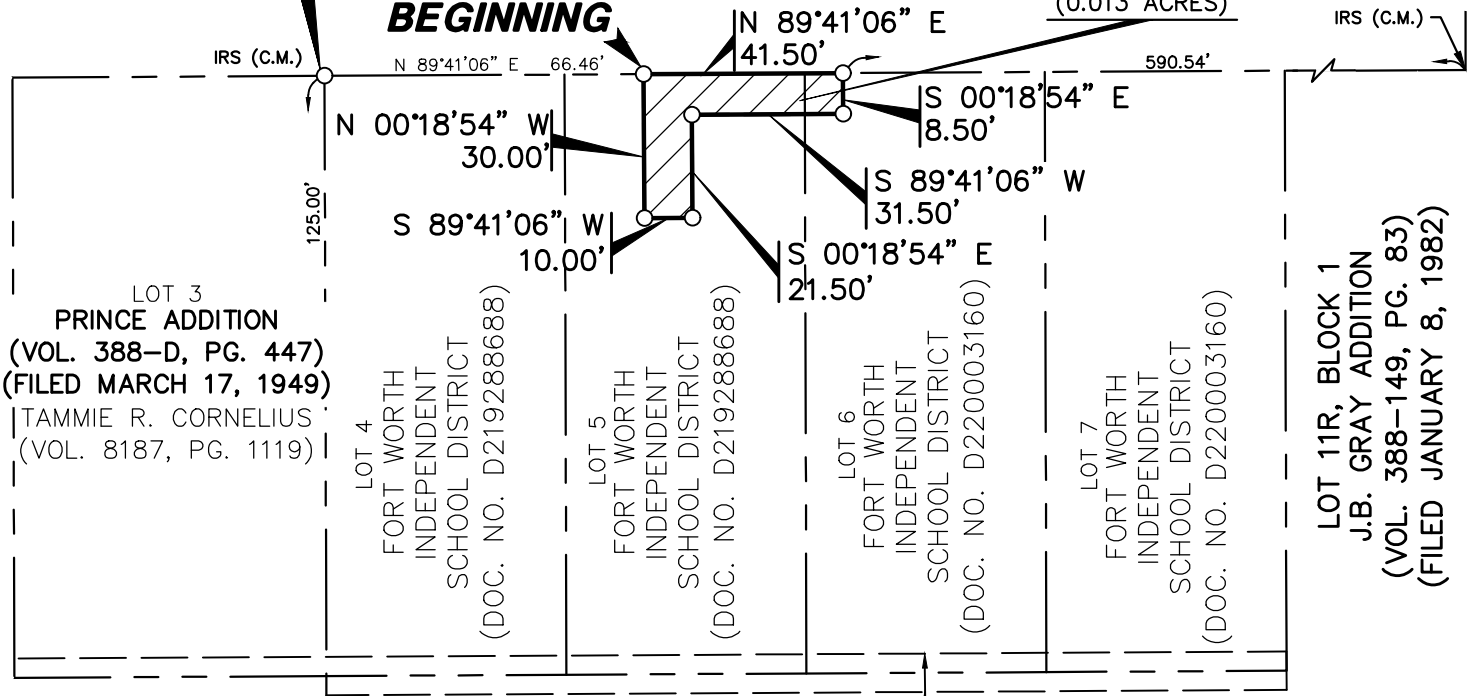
BEGINNING

N 89°41'06" E
41.50'

(0.013 ACRES)

IRS (C.M.)

IRS (C.M.)

N 89°41'06" E 66.46'

590.54'

N 00°18'54" W
30.00'

S 00°18'54" E
8.50'

S 89°41'06" W
31.50'

125.00'

S 89°41'06" W
10.00'

S 00°18'54" E
21.50'

LOT 3
PRINCE ADDITION
(VOL. 388-D, PG. 447)
(FILED MARCH 17, 1949)
TAMMIE R. CORNELIUS
(VOL. 8187, PG. 1119)

LOT 4
FORT WORTH
INDEPENDENT
SCHOOL DISTRICT
(DOC. NO. D219288688)

LOT 5
FORT WORTH
INDEPENDENT
SCHOOL DISTRICT
(DOC. NO. D219288688)

LOT 6
FORT WORTH
INDEPENDENT
SCHOOL DISTRICT
(DOC. NO. D220003160)

LOT 7
FORT WORTH
INDEPENDENT
SCHOOL DISTRICT
(DOC. NO. D220003160)

LOT 11R, BLOCK 1
J.B. GRAY ADDITION
(VOL. 388-149, PG. 83)
(FILED JANUARY 8, 1982)